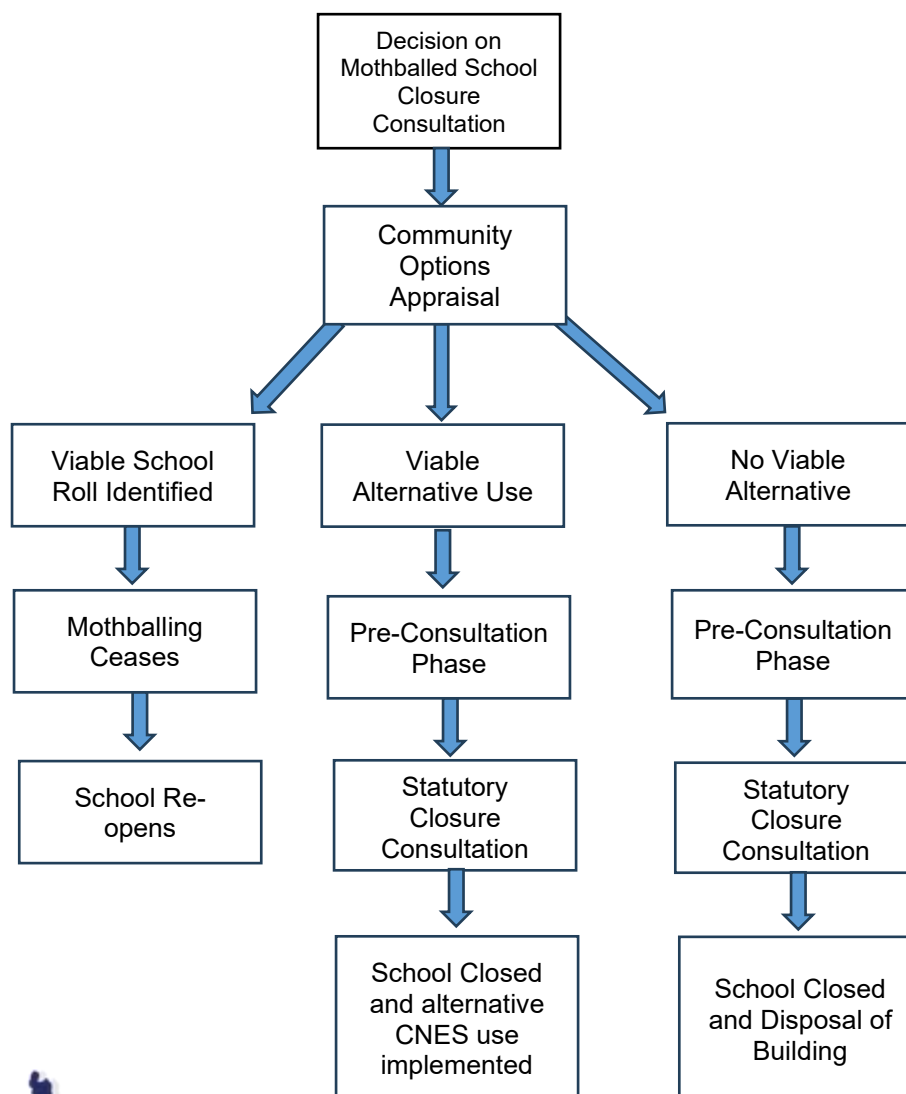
Decision on Mothballed School Closure Consultation

Community Options Appraisal

Viable School Roll Identified

Mothballing Ceases

School Re-opens

Viable Alternative Use

Pre-Consultation Phase

Statutory Closure Consultation

School Closed and alternative CNES use implemented

No Viable Alternative

Pre-Consultation Phase

Statutory Closure Consultation

School Closed and Disposal of Building